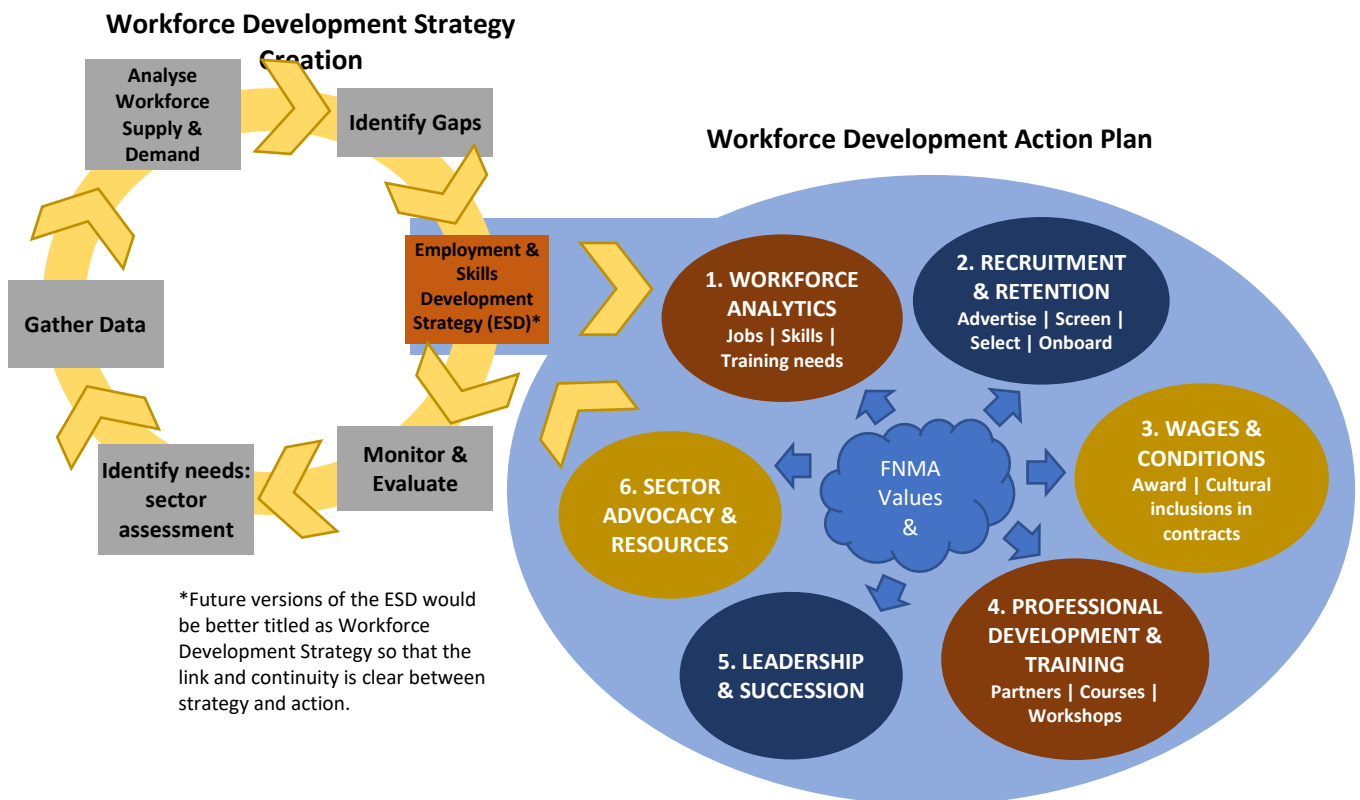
Workforce Development Strategy Creation

Analyse Workforce Supply & Demand

Identify Gaps

Employment & Skills Development Strategy (ESD)*

Monitor & Evaluate

Identify needs: sector assessment

Gather Data

*Future versions of the ESD would be better titled as Workforce Development Strategy so that the link and continuity is clear between strategy and action.

Workforce Development Action Plan

1. WORKFORCE ANALYTICS
Jobs | Skills | Training needs

2. RECRUITMENT & RETENTION
Advertise | Screen | Select | Onboard

3. WAGES & CONDITIONS
Award | Cultural inclusions in contracts

4. PROFESSIONAL DEVELOPMENT & TRAINING
Partners | Courses | Workshops

5. LEADERSHIP & SUCCESSION

6. SECTOR ADVOCACY & RESOURCES

FNMA Values &